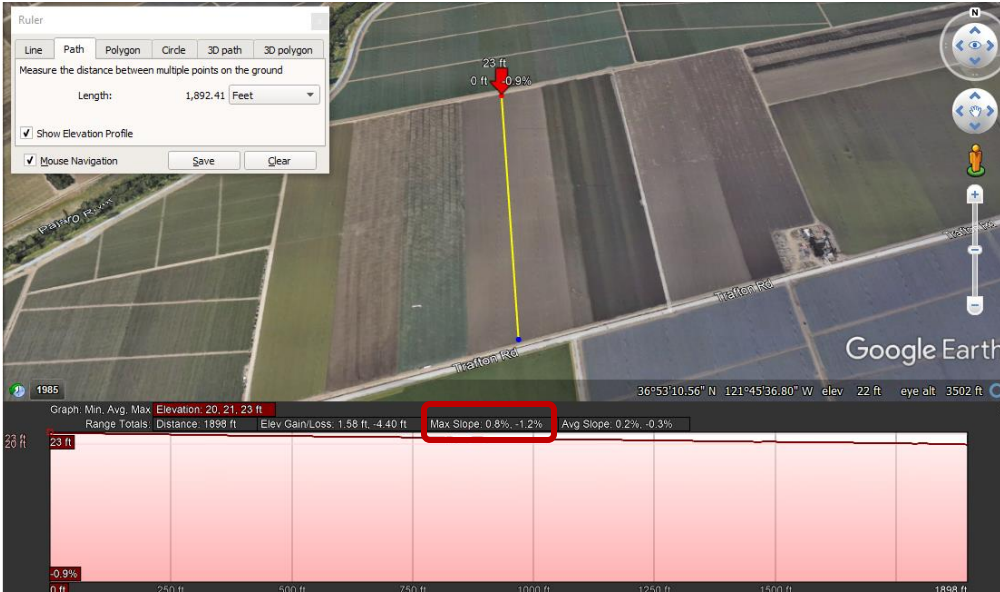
Ruler

Line | Path | Polygon | Circle | 3D path | 3D polygon

Measure the distance between multiple points on the ground

Length: 1,892.41 Feet

Show Elevation Profile

Mouse Navigation | Save | Clear

23 ft
0 ft -0.9%

Pajaro River

Trafton Rd

Trafton Rd

Google Earth

N

1985

36°53'10.56" N 121°45'36.80" W elev 22 ft eye alt 3502 ft

Graph: Min, Avg, Max: Elevation: 20, 21, 23 ft
Range Totals: Distance: 1898 ft | Elev Gain/Loss: 1.58 ft, -4.40 ft | Max Slope: 0.8%, -1.2% | Avg Slope: 0.2%, -0.3%

23 ft
20 ft
23 ft

-0.9%

0 ft | 250 ft | 500 ft | 750 ft | 1000 ft | 1250 ft | 1500 ft | 1898 ft